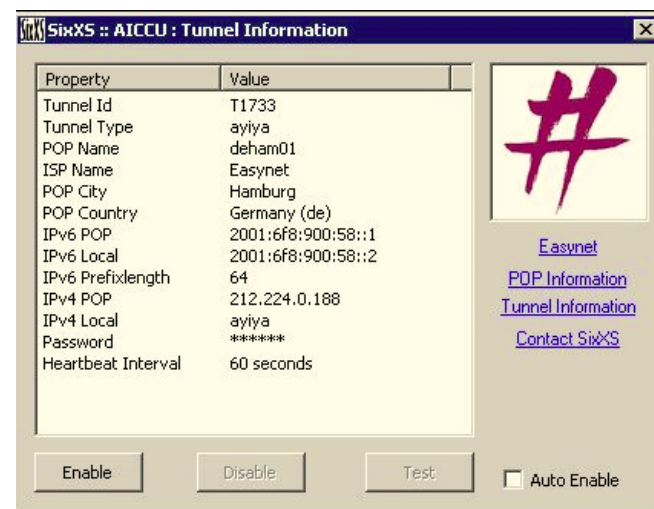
SixXS :: AICCU : Tunnel Information

| Property | Value |
|---|---|
| Tunnel Id | T1733 |
| Tunnel Type | ayiya |
| POP Name | deham01 |
| ISP Name | Easynet |
| POP City | Hamburg |
| POP Country | Germany (de) |
| IPv6 POP | 2001:6f8:900:58::1 |
| IPv6 Local | 2001:6f8:900:58::2 |
| IPv6 Prefixlength | 64 |
| IPv4 POP | 212.224.0.188 |
| IPv4 Local | ayiya |
| Password | ****** |
| Heartbeat Interval | 60 seconds |

Easynet
POP Information
Tunnel Information
Contact SixXS

Enable
Disable
Test
Auto Enable